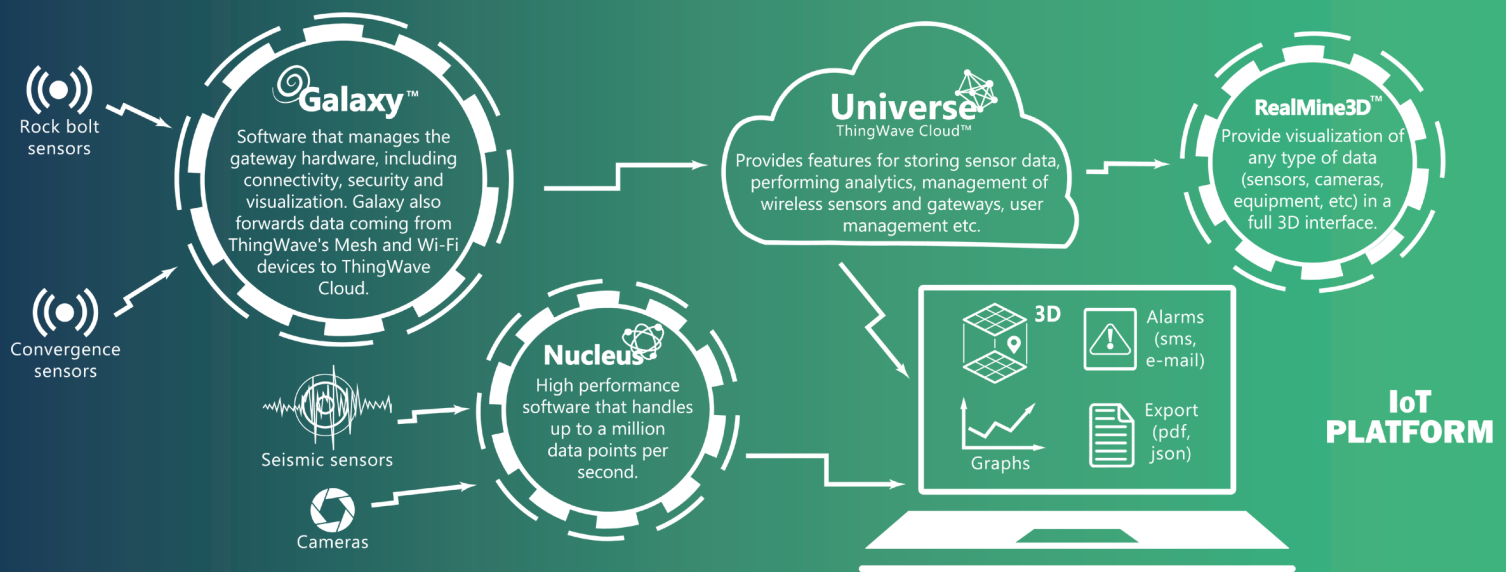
Rock bolt sensors

Convergence sensors

Galaxy™

Software that manages the gateway hardware, including connectivity, security and visualization. Galaxy also forwards data coming from ThingWave's Mesh and Wi-Fi devices to ThingWave Cloud.

Seismic sensors

Cameras

Nucleus

High performance software that handles up to a million data points per second.

Universe

ThingWave Cloud™

Provides features for storing sensor data, performing analytics, management of wireless sensors and gateways, user management etc.

RealMine3D™

Provide visualization of any type of data (sensors, cameras, equipment, etc) in a full 3D interface.

3D

Alarms (sms, e-mail)

Graphs

Export (pdf, json)

IoT PLATFORM